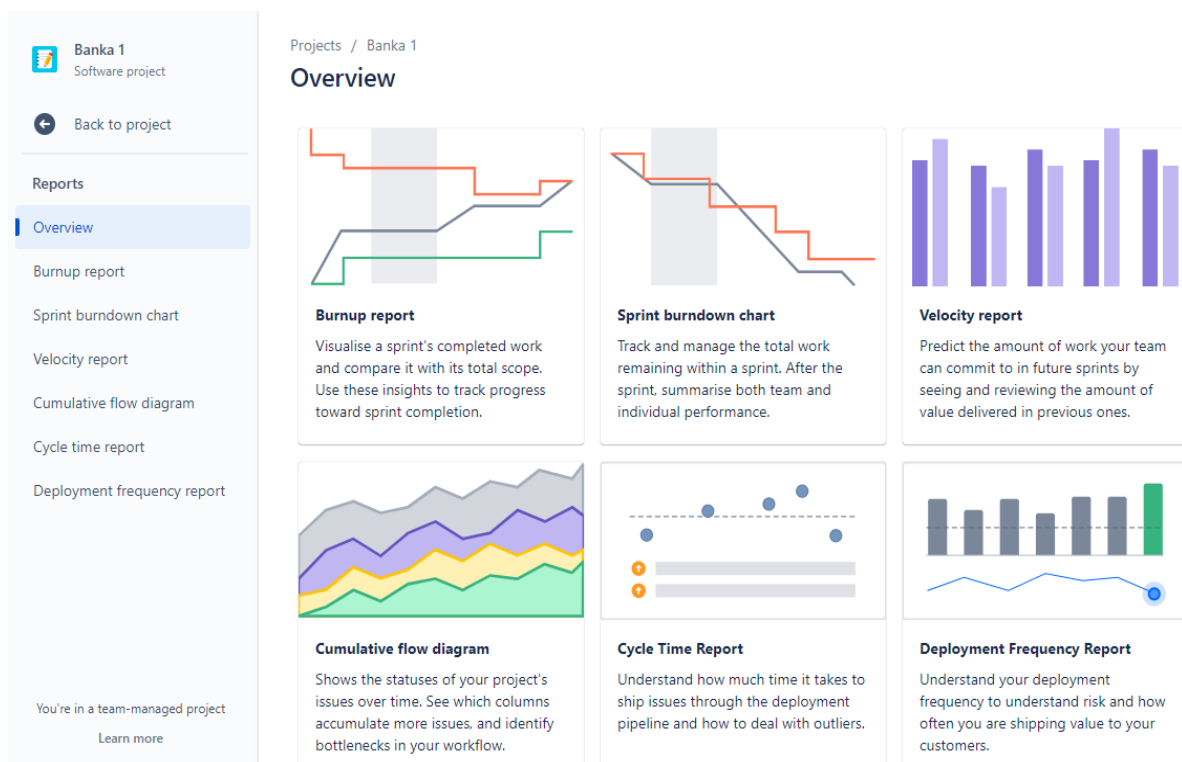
Banka 1
Software project

Back to project

Reports

Overview

Burnup report

Sprint burndown chart

Velocity report

Cumulative flow diagram

Cycle time report

Deployment frequency report

You're in a team-managed project

Learn more

Projects / Banka 1

Overview

Burnup report

Visualise a sprint's completed work and compare it with its total scope. Use these insights to track progress toward sprint completion.

Sprint burndown chart

Track and manage the total work remaining within a sprint. After the sprint, summarise both team and individual performance.

Velocity report

Predict the amount of work your team can commit to in future sprints by seeing and reviewing the amount of value delivered in previous ones.

Cumulative flow diagram

Shows the statuses of your project's issues over time. See which columns accumulate more issues, and identify bottlenecks in your workflow.

Cycle Time Report

Understand how much time it takes to ship issues through the deployment pipeline and how to deal with outliers.

Deployment Frequency Report

Understand your deployment frequency to understand risk and how often you are shipping value to your customers.